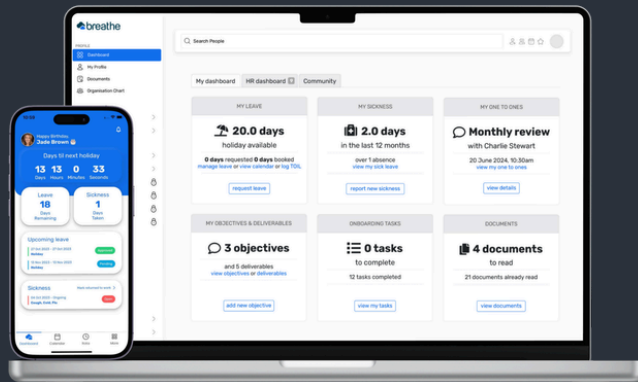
breathe

PROFILE
Dashboard
My Profile
Documents
Organisation Chart

Search People

My dashboard
HR dashboard
Community

MY LEAVE
20.0 days
holiday available
0 days requested 0 days booked
manage leave or view calendar or log TOIL
request leave

MY SICKNESS
2.0 days
in the last 12 months
over 1 absence
view my sick leave
report new sickness

MY ONE TO ONES
Monthly review
with Charlie Stewart
20 June 2024, 10.30am
view my one to ones
view details

MY OBJECTIVES & DELIVERABLES
3 objectives
and 5 deliverables
view objectives or deliverables
add new objective

ONBOARDING TASKS
0 tasks
to complete
12 tasks completed
view my tasks

DOCUMENTS
4 documents
to read
21 documents already read
view documents

Happy Birthday
Jade Brown

Days til next holiday
13 Days
13 Hours
0 Minutes
33 Seconds

Leave
18
Days Remaining

Sickness
1
Days Taken

Upcoming leave
Holiday
Holiday

Sickness

Dashboard
Calendar
Rota
More